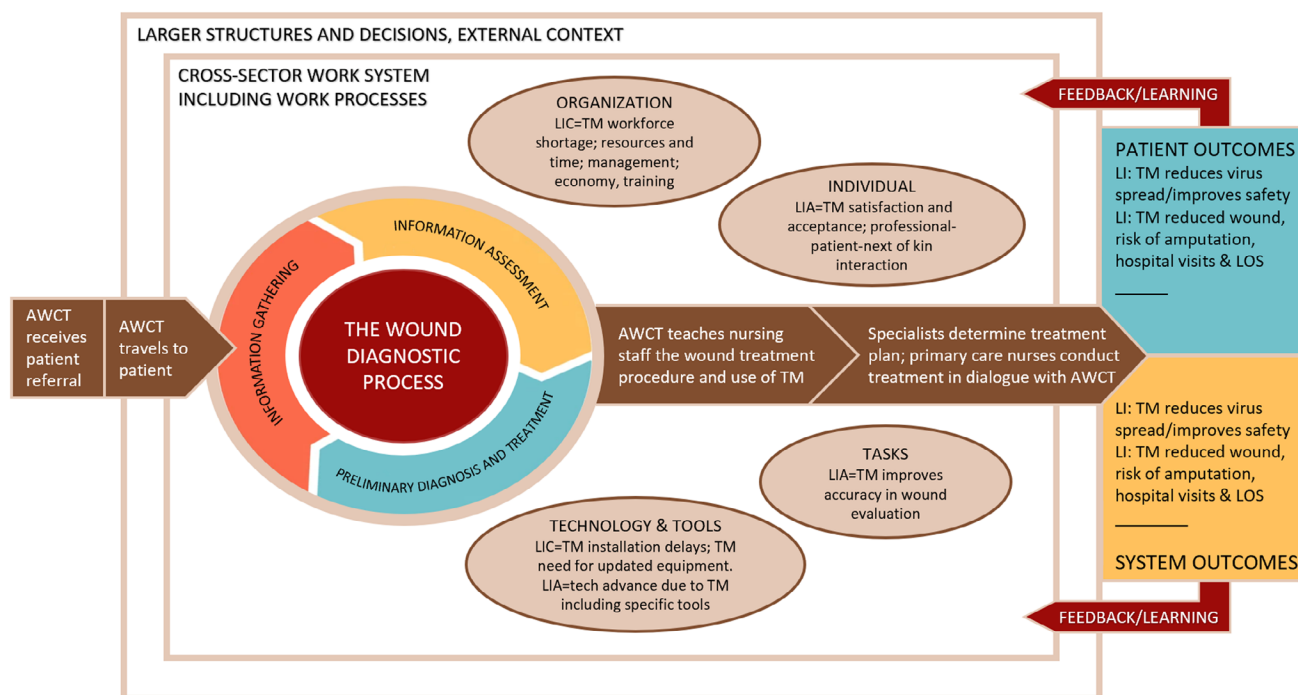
LARGER STRUCTURES AND DECISIONS, EXTERNAL CONTEXT

CROSS-SECTOR WORK SYSTEM INCLUDING WORK PROCESSES

ORGANIZATION
LIC=TM workforce shortage; resources and time; management; economy, training

INDIVIDUAL
LIA=TM satisfaction and acceptance; professional-patient-next of kin interaction

FEEDBACK/LEARNING

PATIENT OUTCOMES
LI: TM reduces virus spread/improves safety
LI: TM reduced wound, risk of amputation, hospital visits & LOS

AWCT receives patient referral

AWCT travels to patient

INFORMATION GATHERING

INFORMATION ASSESSMENT

THE WOUND DIAGNOSTIC PROCESS

PRELIMINARY DIAGNOSIS AND TREATMENT

AWCT teaches nursing staff the wound treatment procedure and use of TM

Specialists determine treatment plan; primary care nurses conduct treatment in dialogue with AWCT

LI: TM reduces virus spread/improves safety
LI: TM reduced wound, risk of amputation, hospital visits & LOS

SYSTEM OUTCOMES

TASKS
LIA=TM improves accuracy in wound evaluation

TECHNOLOGY & TOOLS
LIC=TM installation delays; TM need for updated equipment.
LIA=tech advance due to TM including specific tools

FEEDBACK/LEARNING